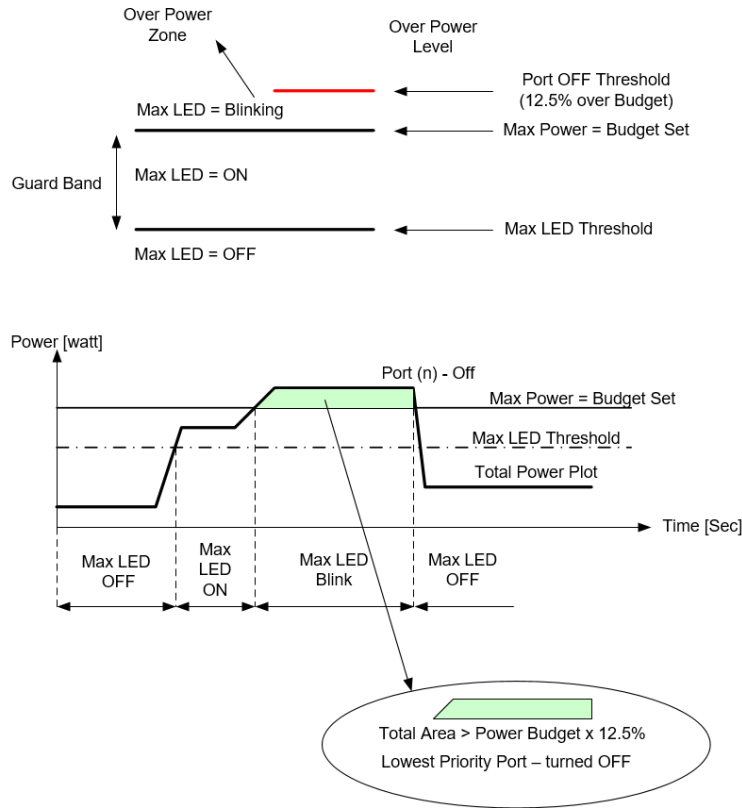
Over Power Zone

Over Power Level

Port OFF Threshold (12.5% over Budget)

Max LED = Blinking

Max Power = Budget Set

Guard Band

Max LED = ON

Max LED Threshold

Max LED = OFF

Power [watt]

Port (n) - Off

Max Power = Budget Set

Max LED Threshold

Total Power Plot

Time [Sec]

Max LED OFF

Max LED ON

Max LED Blink

Max LED OFF

Total Area > Power Budget x 12.5%

Lowest Priority Port – turned OFF